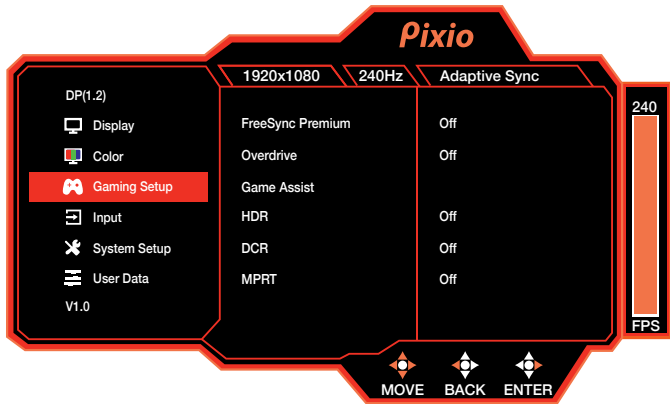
Pixio

1920x1080 | 240Hz | Adaptive Sync

DP(1.2)
Display
Color
Gaming Setup
Input
System Setup
User Data
V1.0

FreeSync Premium Off
Overdrive Off
Game Assist
HDR Off
DCR Off
MPRT Off

240
FPS

MOVE BACK ENTER